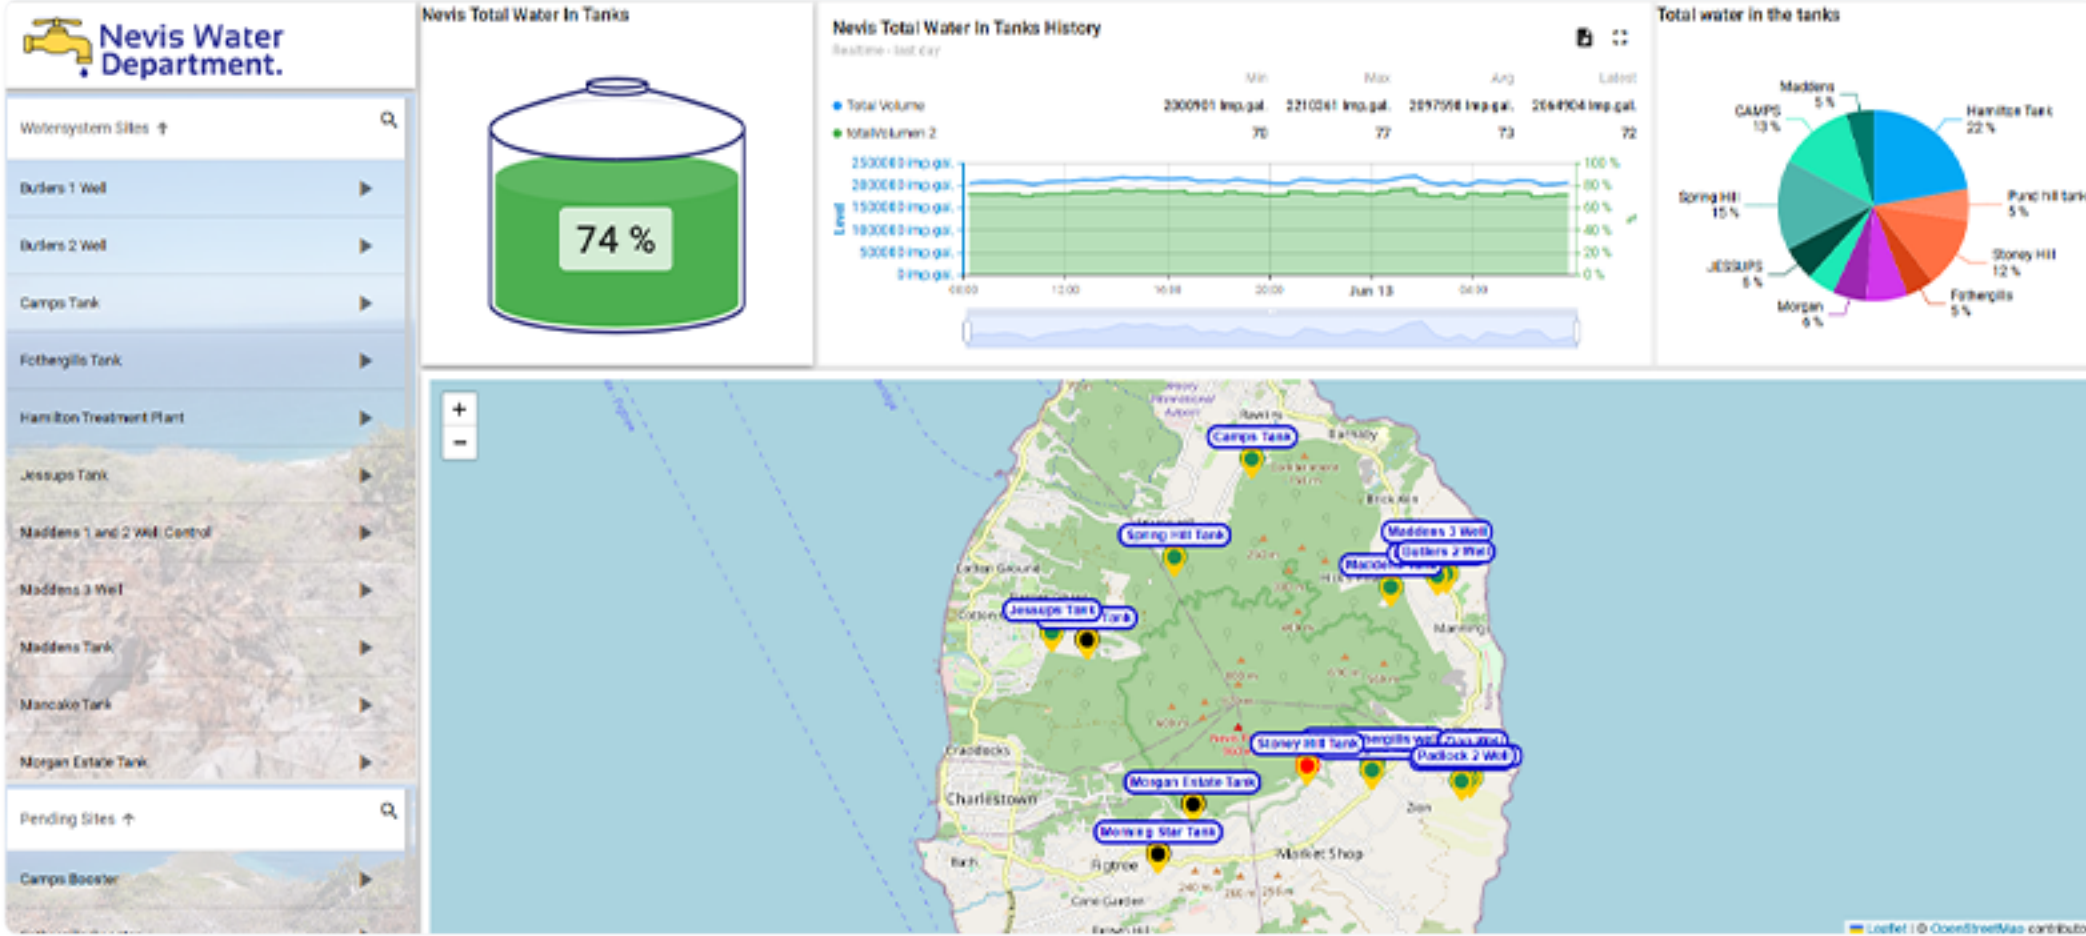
Nevis Water Department.

Watersystem Sites ↑

Butlers 1 Well ▶
Butlers 2 Well ▶
Camps Tank ▶
Fothergills Tank ▶
Hamilton Treatment Plant ▶
Jessups Tank ▶
Maddens 1 and 2 Well Control ▶
Maddens 3 Well ▶
Maddens Tank ▶
Mancake Tank ▶
Morgan Estate Tank ▶

Pending Sites ↑

Camps Booster ▶

Nevis Total Water In Tanks

74 %

Nevis Total Water In Tanks History
Realtime - last day

| | Min | Max | Avg | Latest |
|---|---|---|---|---|
| Total Volume | 2000901 Imp.gal. | 2210241 Imp.gal. | 2097558 Imp.gal. | 2064904 Imp.gal. |
| totalVolumen 2 | 70 | 77 | 73 | 72 |

2500000 imp.gal.
2000000 imp.gal.
1500000 imp.gal.
1000000 imp.gal.
500000 imp.gal.
0 imp.gal.
Level
100 %
80 %
60 %
40 %
20 %
0 %
08:00 12:00 16:00 20:00 Jun 18 04:00

Total water in the tanks

Maddens 5 %
Hamilton Tank 22 %
CAMPS 13 %
Pond hill tank 5 %
Spring Hill 15 %
Stoney Hill 12 %
JESSUPS 5 %
Fothergills 5 %
Morgan 6 %

+
−

Camps Tank
Spring Hill Tank
Maddens 3 Well
Butlers 2 Well
Maddens Tank
Jessups Tank
Tank
Stoney Hill Tank
Fothergills Well
Padlock 2 Well
Morgan Estate Tank
Morning Star Tank
Charlestown
Cotton Ground
Craddocks
Bath
Figtree
Market Shop
Zion
Cane Garden
Brick Kiln
Barnaby
Newcastle
Mannings

Leaflet | © OpenStreetMap contributors